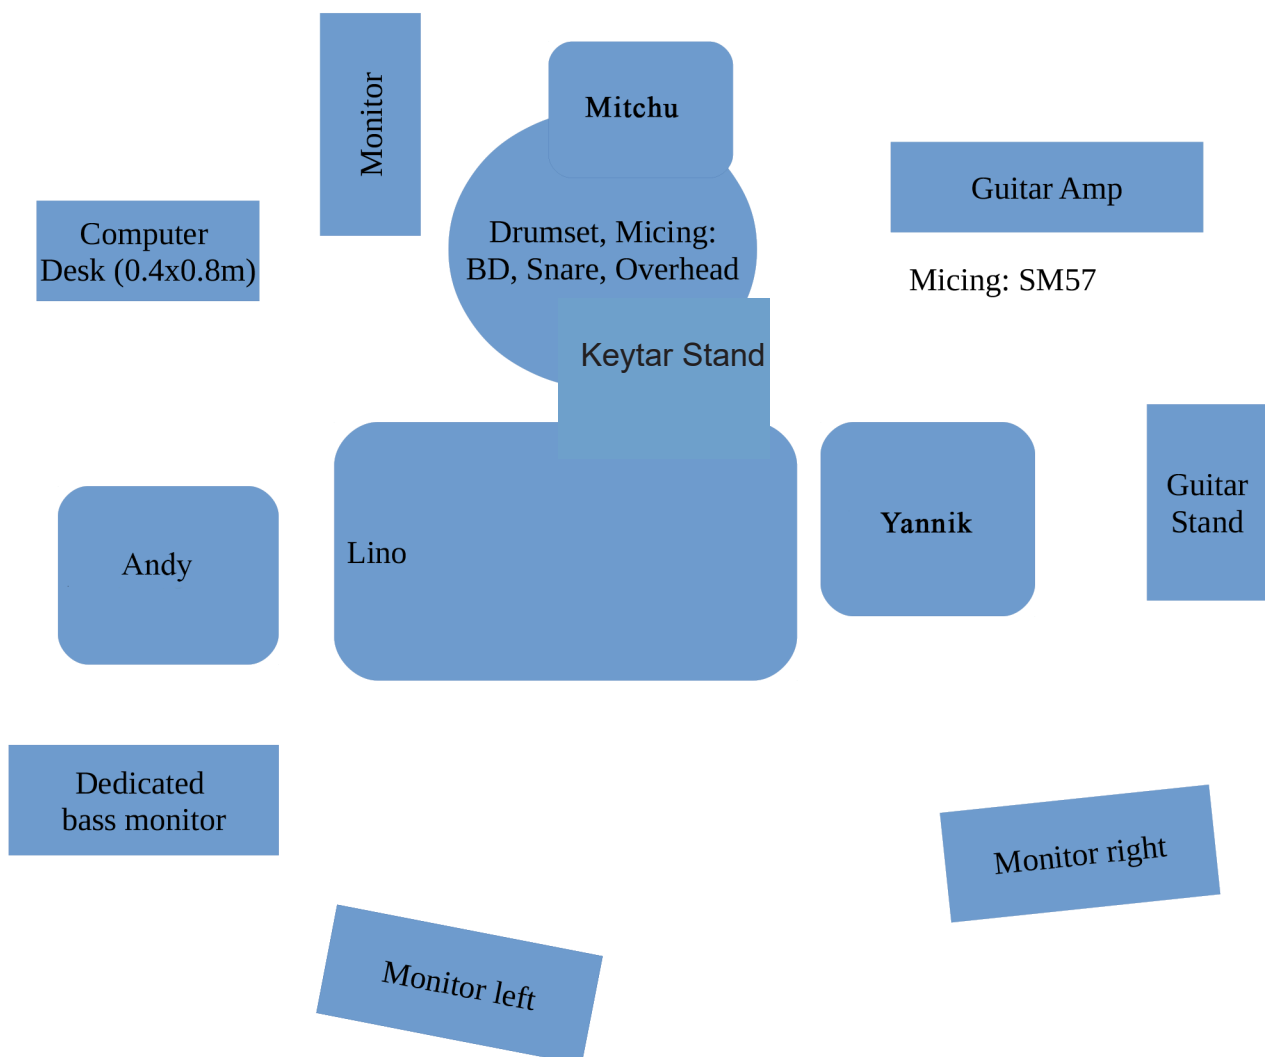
Monitor

Mitchu

Guitar Amp

Computer Desk (0.4x0.8m)

Drumset, Micing: BD, Snare, Overhead

Micing: SM57

Keytar Stand

Guitar Stand

Yannik

Andy

Lino

Dedicated bass monitor

Monitor right

Monitor left